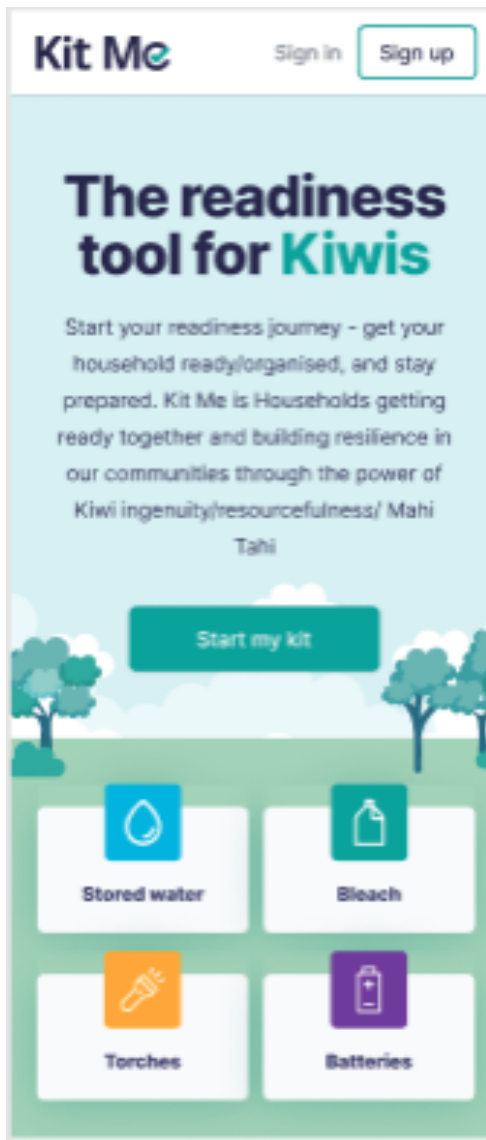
Kit Me

Sign in

Sign up

The readiness tool for Kiwis

Start your readiness journey - get your household ready/organised, and stay prepared. Kit Me is Households getting ready together and building resilience in our communities through the power of Kiwi ingenuity/resourcefulness/ Mahi Tahi

Start my kit

Stored water

Bleach

Torches

Batteries